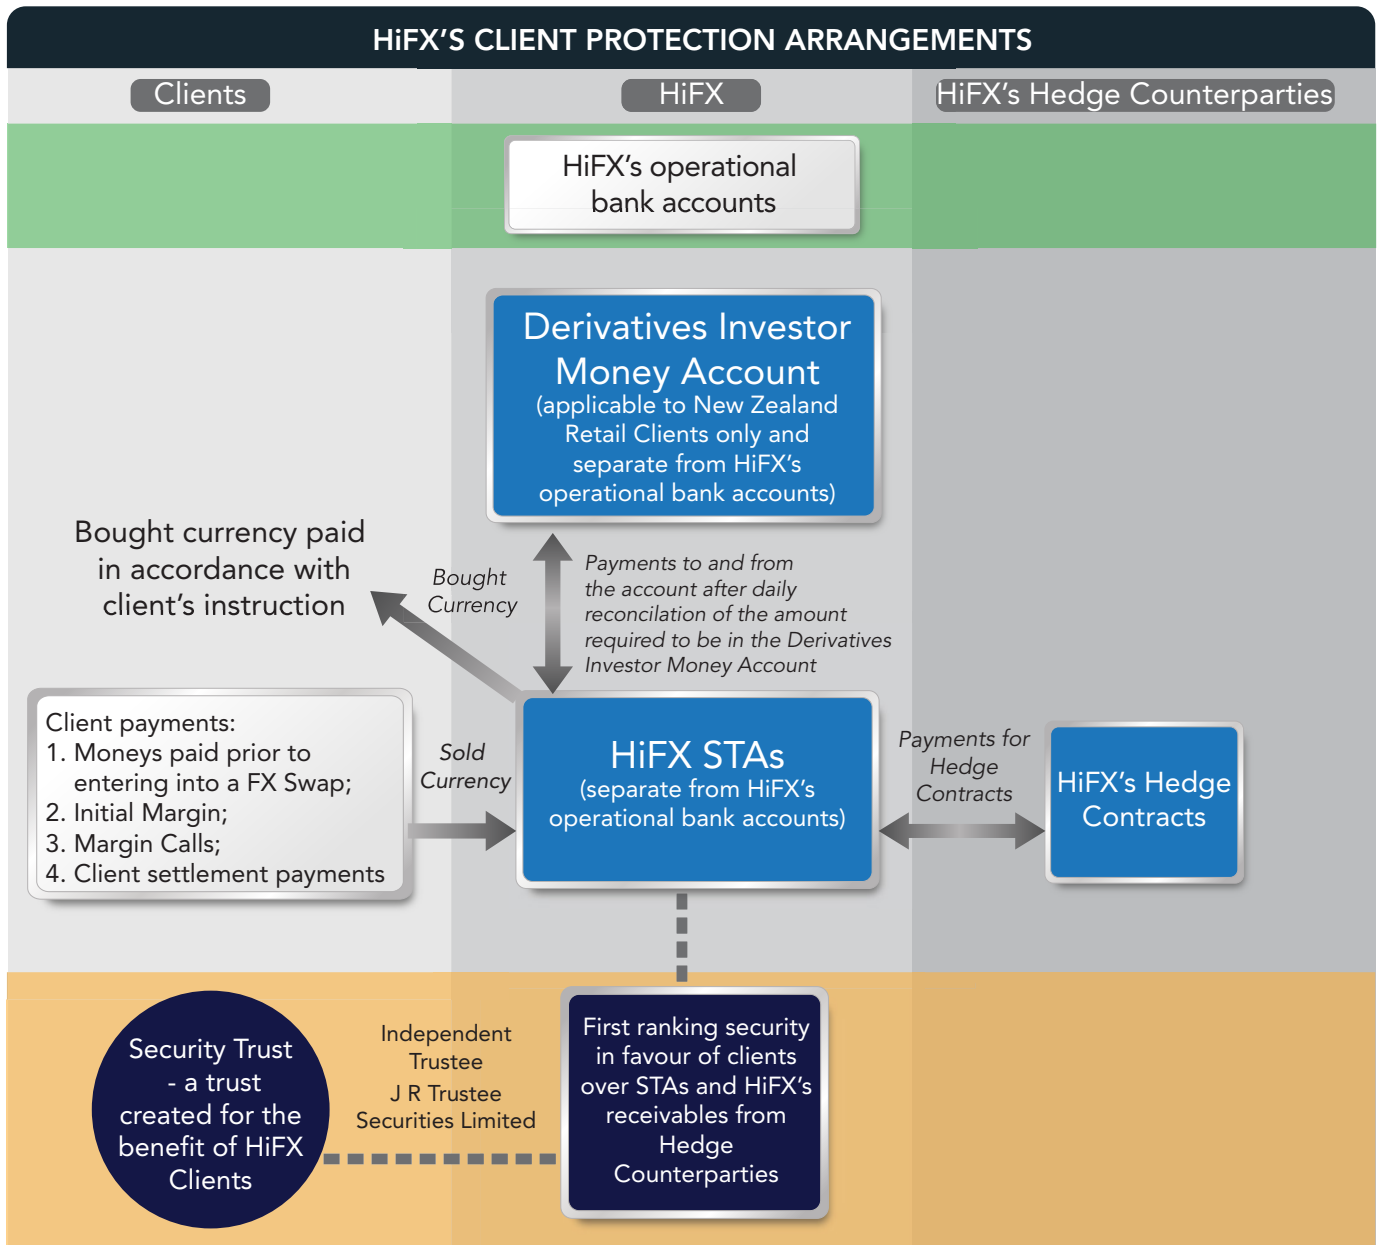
HiFX'S CLIENT PROTECTION ARRANGEMENTS

Clients

HiFX

HiFX's Hedge Counterparties

HiFX's operational bank accounts

Derivatives Investor Money Account (applicable to New Zealand Retail Clients only and separate from HiFX's operational bank accounts)

Bought currency paid in accordance with client's instruction

Bought Currency

Payments to and from the account after daily reconcilation of the amount required to be in the Derivatives Investor Money Account

Client payments:
1. Moneys paid prior to entering into a FX Swap;
2. Initial Margin;
3. Margin Calls;
4. Client settlement payments

Sold Currency

HiFX STAs (separate from HiFX's operational bank accounts)

Payments for Hedge Contracts

HiFX's Hedge Contracts

Security Trust - a trust created for the benefit of HiFX Clients

Independent Trustee
J R Trustee Securities Limited

First ranking security in favour of clients over STAs and HiFX's receivables from Hedge Counterparties